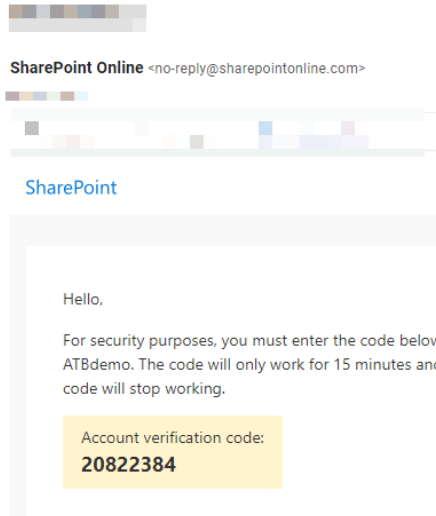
SharePoint Online <no-reply@sharepointonline.com>

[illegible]

SharePoint

Hello,

For security purposes, you must enter the code below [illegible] ATBdemo. The code will only work for 15 minutes and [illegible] code will stop working.

Account verification code:
20822384